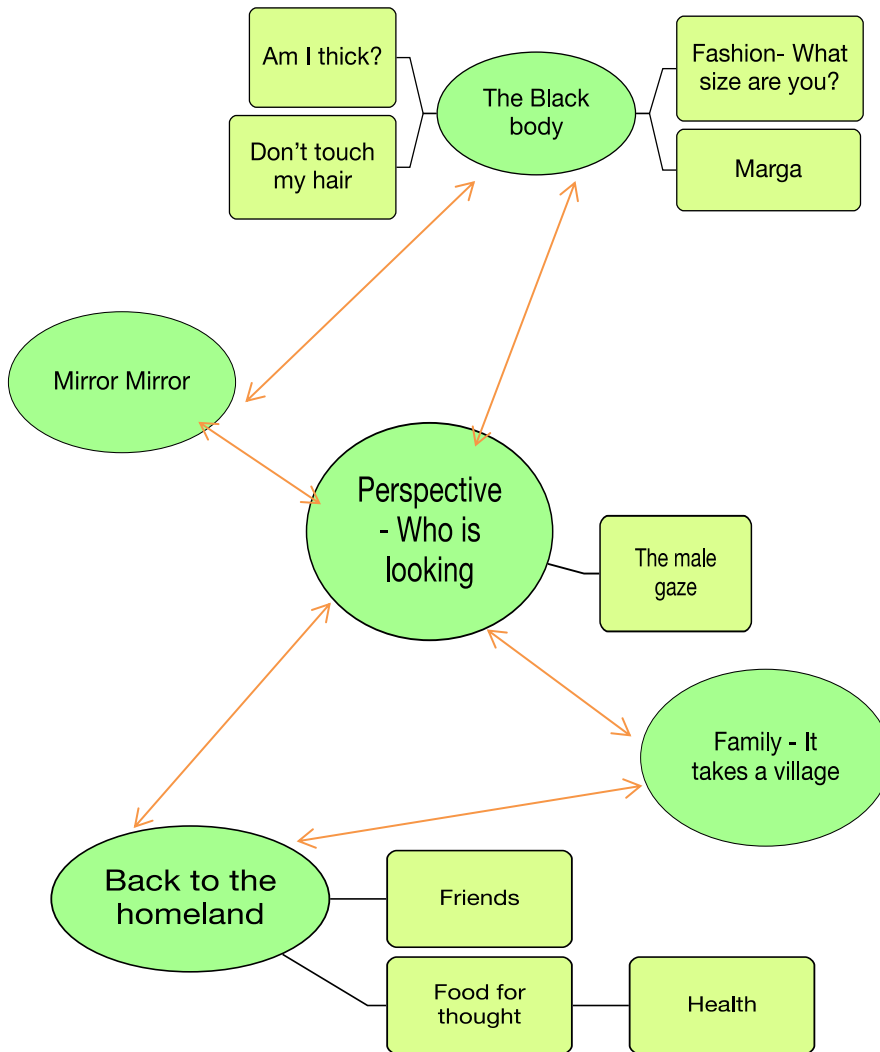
Am I thick?

Don’t touch my hair

The Black body

Fashion- What size are you?

Marga

Mirror Mirror

Perspective - Who is looking

The male gaze

Family - It takes a village

Back to the homeland

Friends

Food for thought

Health